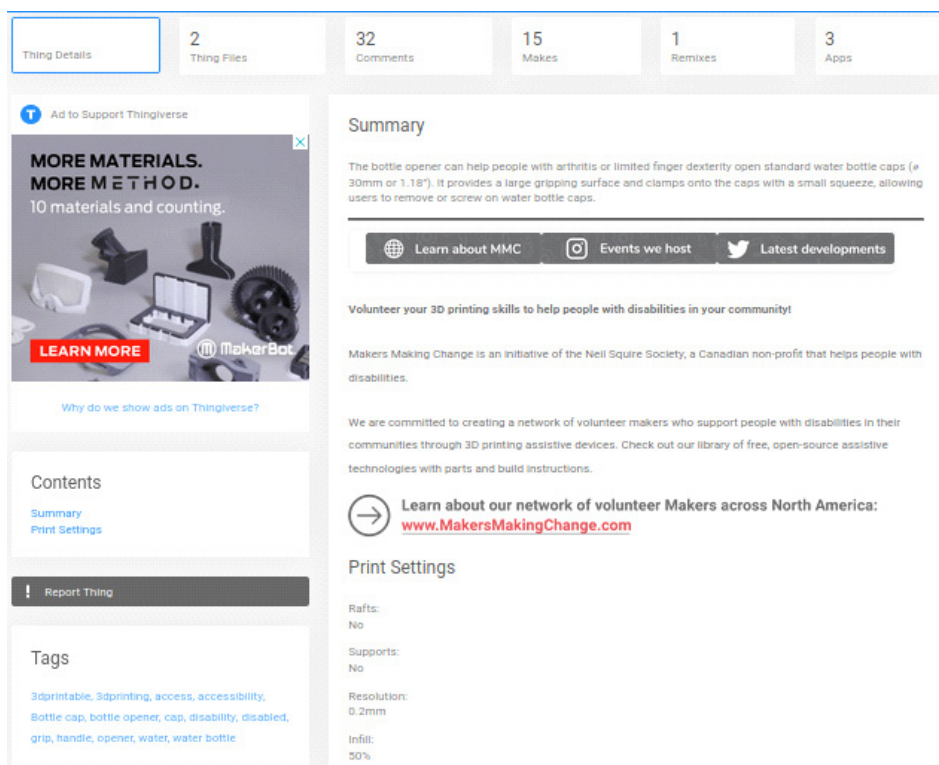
Thing Details

2
Thing Files

32
Comments

15
Makes

1
Remixes

3
Apps

Ad to Support Thingiverse

MORE MATERIALS.
MORE METHOD.
10 materials and counting.

LEARN MORE

MakerBot

Why do we show ads on Thingiverse?

Contents

Summary
Print Settings

Report Thing

Tags

3dprintable, 3dprinting, access, accessibility, Bottle cap, bottle opener, cap, disability, disabled, grip, handle, opener, water, water bottle

Summary

The bottle opener can help people with arthritis or limited finger dexterity open standard water bottle caps (ø 30mm or 1.18"). It provides a large gripping surface and clamps onto the caps with a small squeeze, allowing users to remove or screw on water bottle caps.

Learn about MMC

Events we host

Latest developments

Volunteer your 3D printing skills to help people with disabilities in your community!

Makers Making Change is an initiative of the Neil Squire Society, a Canadian non-profit that helps people with disabilities.

We are committed to creating a network of volunteer makers who support people with disabilities in their communities through 3D printing assistive devices. Check out our library of free, open-source assistive technologies with parts and build instructions.

Learn about our network of volunteer Makers across North America:
www.MakersMakingChange.com

Print Settings

Rafts:
No

Supports:
No

Resolution:
0.2mm

Infill:
50%